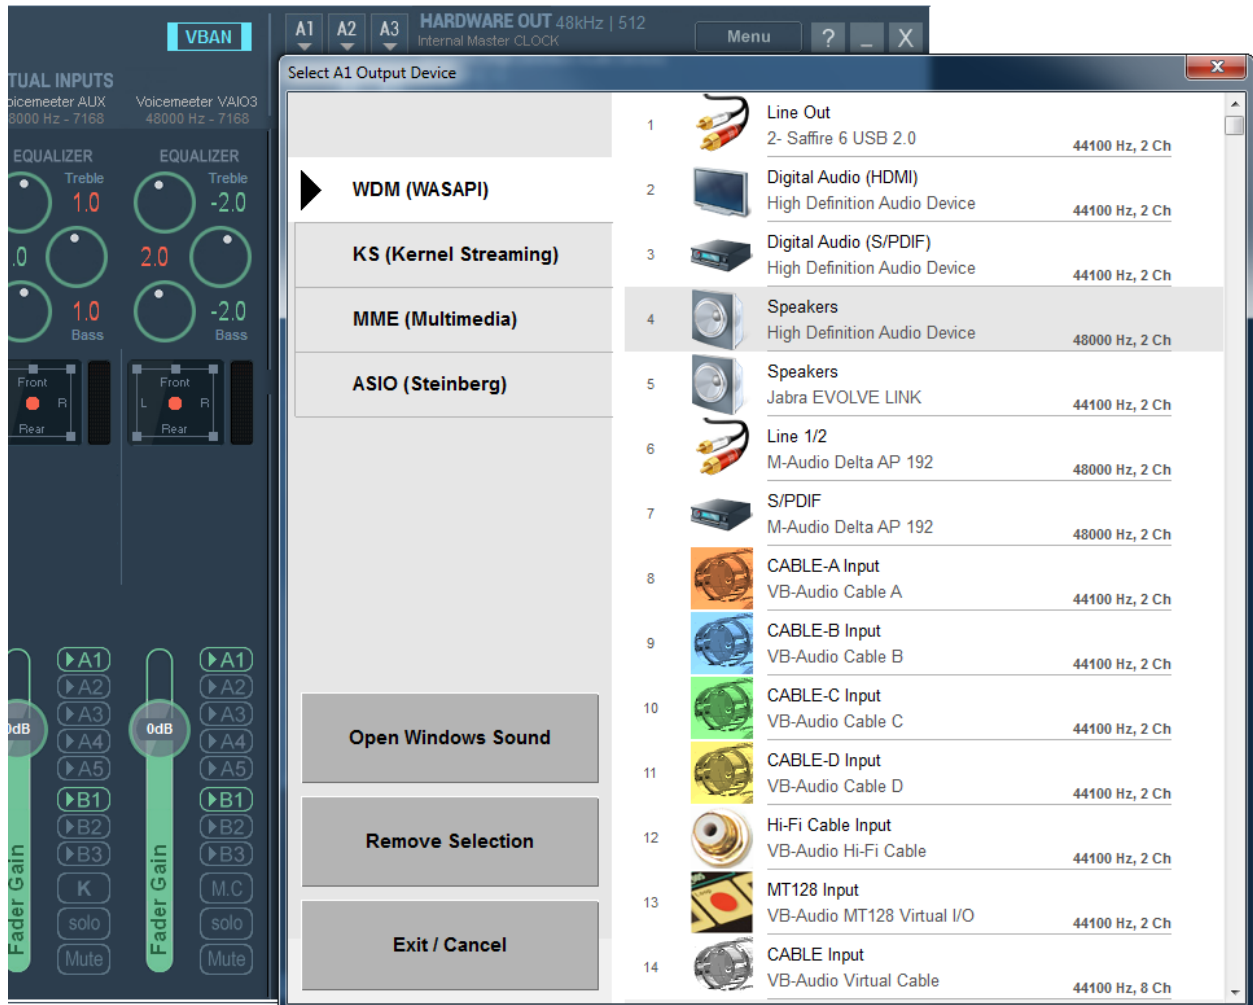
VBAN

A1 A2 A3 HARDWARE OUT 48kHz | 512
Internal Master CLOCK

Menu ? _ X

TUAL INPUTS
oicemeeter AUX
8000 Hz - 7168
Voicemeeter VAIO3
48000 Hz - 7168

EQUALIZER
Treble
1.0
.0
1.0
Bass

EQUALIZER
Treble
-2.0
2.0
-2.0
Bass

Front
R
Rear

Front
L
R
Rear

0dB
Fader Gain
A1
A2
A3
A4
A5
B1
B2
B3
K
solo
Mute

0dB
Fader Gain
A1
A2
A3
A4
A5
B1
B2
B3
M.C
solo
Mute

Select A1 Output Device

WDM (WASAPI)
KS (Kernel Streaming)
MME (Multimedia)
ASIO (Steinberg)

Open Windows Sound
Remove Selection
Exit / Cancel

| | | | |
|---|---|---|---|
| 1 | Line Out | 2- Saffire 6 USB 2.0 | 44100 Hz, 2 Ch |
| 2 | Digital Audio (HDMI) | High Definition Audio Device | 44100 Hz, 2 Ch |
| 3 | Digital Audio (S/PDIF) | High Definition Audio Device | 44100 Hz, 2 Ch |
| 4 | Speakers | High Definition Audio Device | 48000 Hz, 2 Ch |
| 5 | Speakers | Jabra EVOLVE LINK | 44100 Hz, 2 Ch |
| 6 | Line 1/2 | M-Audio Delta AP 192 | 48000 Hz, 2 Ch |
| 7 | S/PDIF | M-Audio Delta AP 192 | 48000 Hz, 2 Ch |
| 8 | CABLE-A Input | VB-Audio Cable A | 44100 Hz, 2 Ch |
| 9 | CABLE-B Input | VB-Audio Cable B | 44100 Hz, 2 Ch |
| 10 | CABLE-C Input | VB-Audio Cable C | 44100 Hz, 2 Ch |
| 11 | CABLE-D Input | VB-Audio Cable D | 44100 Hz, 2 Ch |
| 12 | Hi-Fi Cable Input | VB-Audio Hi-Fi Cable | 44100 Hz, 2 Ch |
| 13 | MT128 Input | VB-Audio MT128 Virtual I/O | 44100 Hz, 2 Ch |
| 14 | CABLE Input | VB-Audio Virtual Cable | 44100 Hz, 8 Ch |